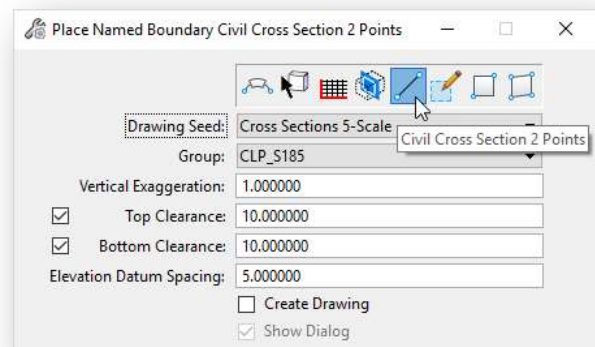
Place Named Boundary Civil Cross Section 2 Points

Civil Cross Section 2 Points

Drawing Seed: Cross Sections 5-Scale

Group: CLP_S185

Vertical Exaggeration: 1.000000

Top Clearance: 10.000000

Bottom Clearance: 10.000000

Elevation Datum Spacing: 5.000000

Create Drawing

Show Dialog